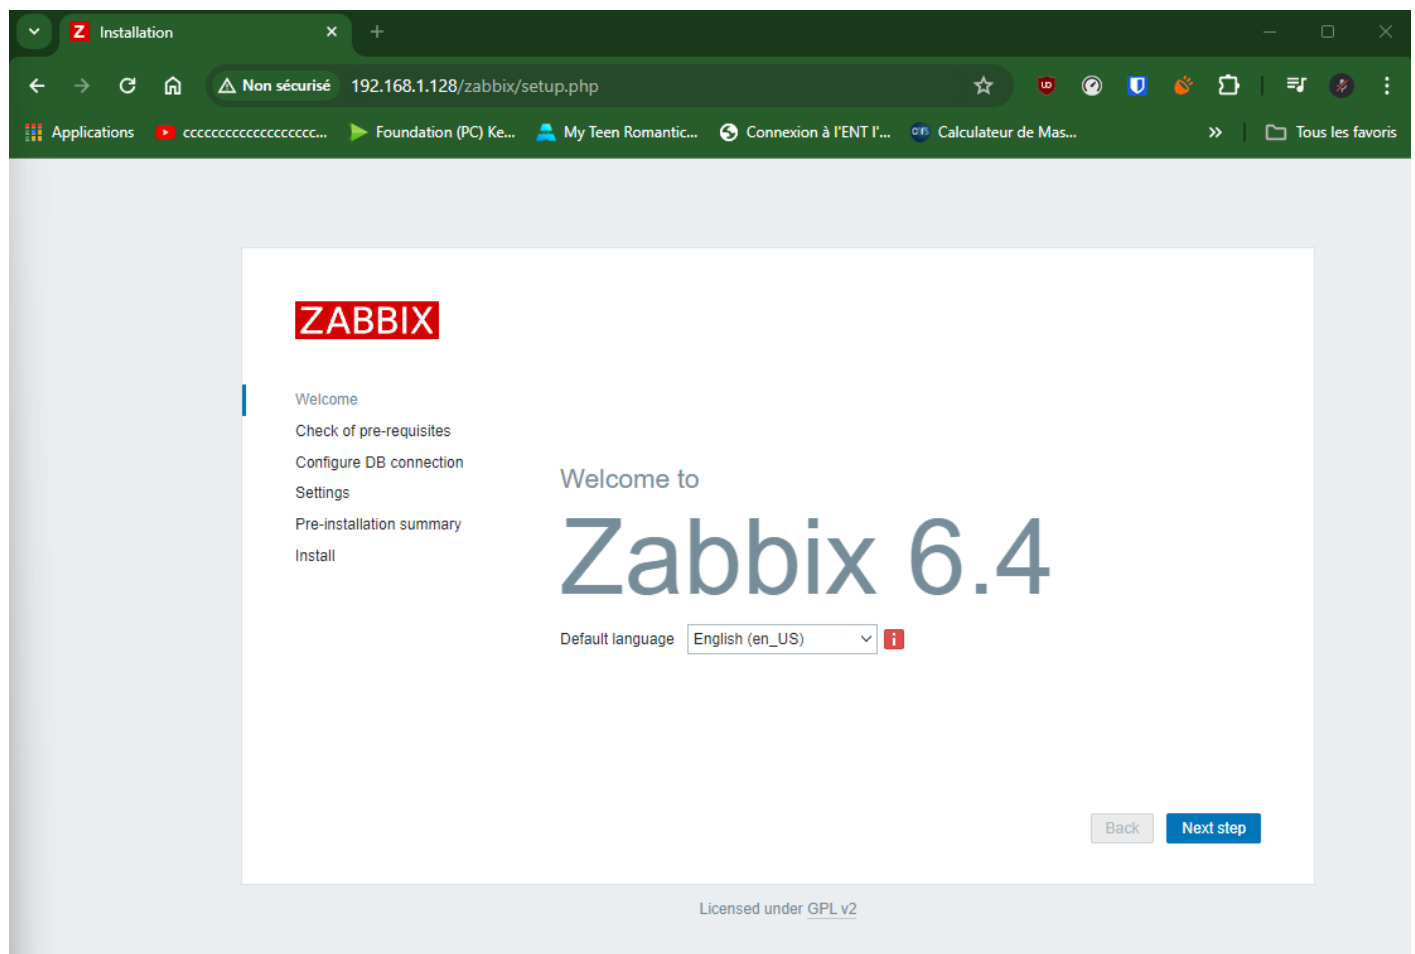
Installation

Non sécurisé 192.168.1.128/zabbix/setup.php

Applications ccccccccccccccccccc... Foundation (PC) Ke... My Teen Romantic... Connexion à l'ENT l'... Calculateur de Mas... » Tous les favoris

ZABBIX

Welcome
Check of pre-requisites
Configure DB connection
Settings
Pre-installation summary
Install

Welcome to
Zabbix 6.4

Default language English (en_US)

Back Next step

Licensed under GPL v2